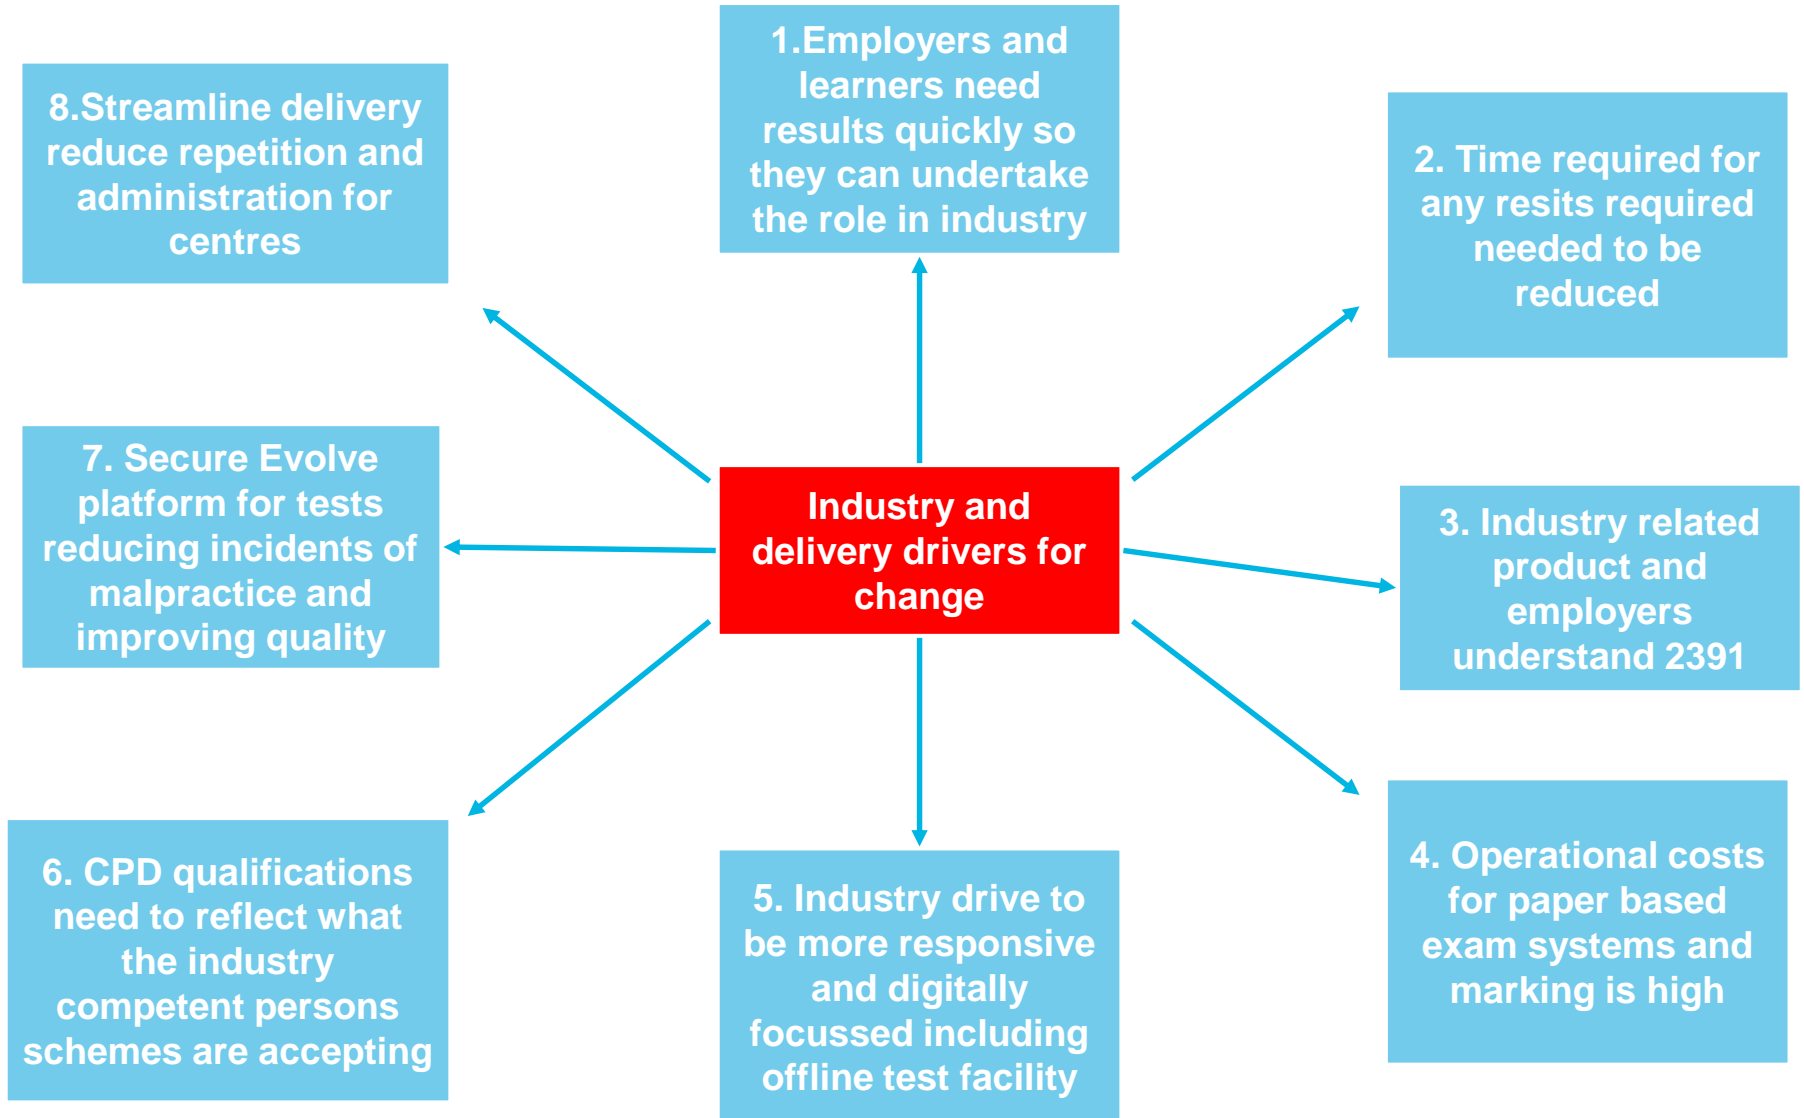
Industry and delivery drivers for change

1.Employers and learners need results quickly so they can undertake the role in industry

2. Time required for any resits required needed to be reduced

3. Industry related product and employers understand 2391

4. Operational costs for paper based exam systems and marking is high

5. Industry drive to be more responsive and digitally focussed including offline test facility

6. CPD qualifications need to reflect what the industry competent persons schemes are accepting

7. Secure Evolve platform for tests reducing incidents of malpractice and improving quality

8.Streamline delivery reduce repetition and administration for centres